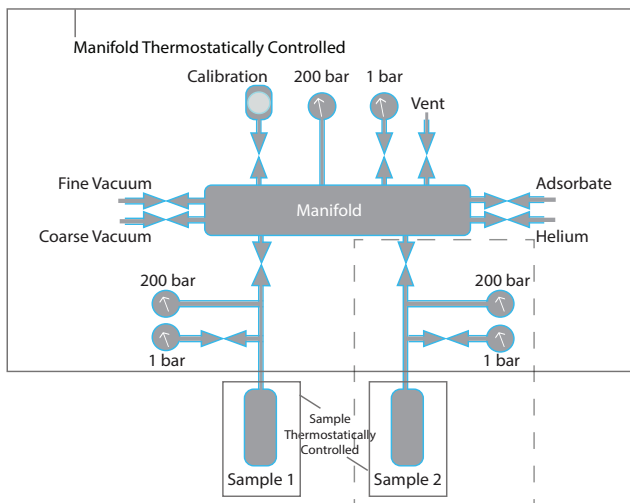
Manifold Thermostatically Controlled

Calibration

200 bar

1 bar

Vent

Fine Vacuum

Manifold

Adsorbate

Coarse Vacuum

Helium

200 bar

200 bar

1 bar

1 bar

Sample Thermostatically Controlled

Sample 1

Sample 2